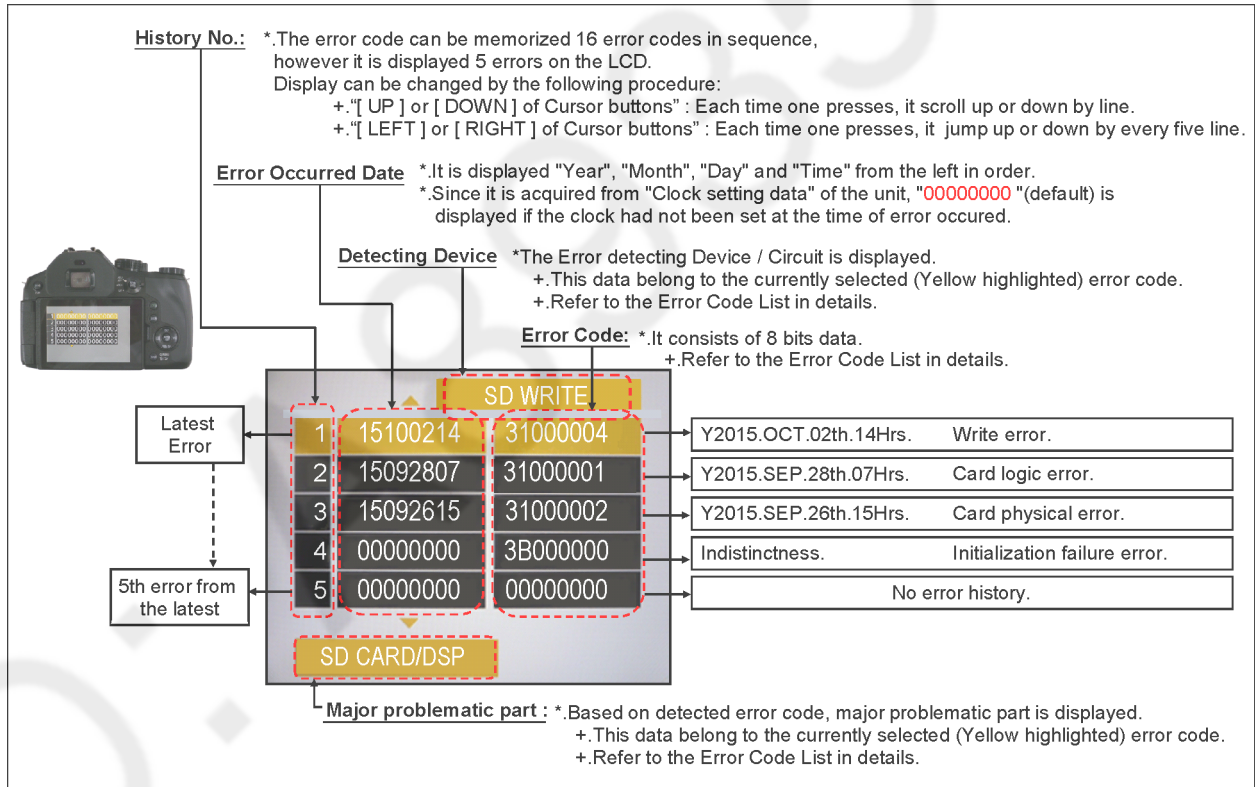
History No.: *.The error code can be memorized 16 error codes in sequence, however it is displayed 5 errors on the LCD.
Display can be changed by the following procedure:
+."[ UP ] or [ DOWN ] of Cursor buttons" : Each time one presses, it scroll up or down by line.
+."[ LEFT ] or [ RIGHT ] of Cursor buttons" : Each time one presses, it jump up or down by every five line.

Error Occurred Date *.It is displayed "Year", "Month", "Day" and "Time" from the left in order.
*.Since it is acquired from "Clock setting data" of the unit, "00000000 "(default) is displayed if the clock had not been set at the time of error occured.

Detecting Device *The Error detecting Device / Circuit is displayed.
+.This data belong to the currently selected (Yellow highlighted) error code.
+.Refer to the Error Code List in details.

Error Code: *.It consists of 8 bits data.
+.Refer to the Error Code List in details.

SD WRITE

Latest Error

| 1 | 15100214 | 31000004 | Y2015.OCT.02th.14Hrs. | Write error. |
|---|---|---|---|---|
| 2 | 15092807 | 31000001 | Y2015.SEP.28th.07Hrs. | Card logic error. |
| 3 | 15092615 | 31000002 | Y2015.SEP.26th.15Hrs. | Card physical error. |
| 4 | 00000000 | 3B000000 | Indistinctness. | Initialization failure error. |
| 5 | 00000000 | 00000000 | No error history. | |

5th error from the latest

SD CARD/DSP

Major problematic part : *.Based on detected error code, major problematic part is displayed.
+.This data belong to the currently selected (Yellow highlighted) error code.
+.Refer to the Error Code List in details.